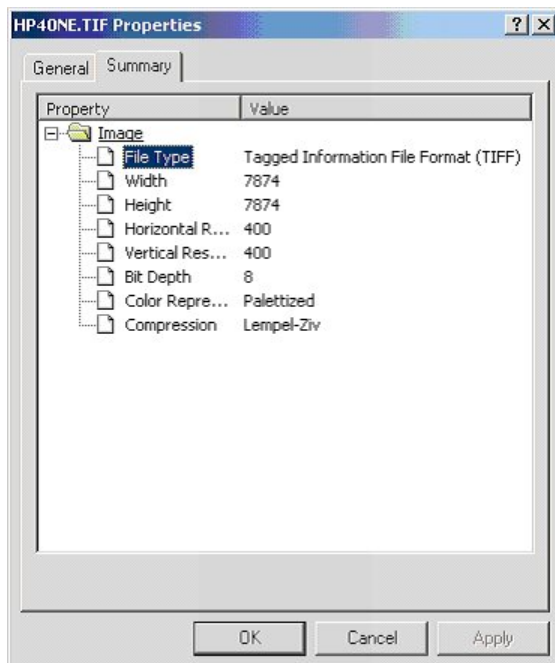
HP40NE.TIF Properties

?

×

General

Summary

| Property | Value |
|---|---|
| Image | |
| File Type | Tagged Information File Format (TIFF) |
| Width | 7874 |
| Height | 7874 |
| Horizontal R... | 400 |
| Vertical Res... | 400 |
| Bit Depth | 8 |
| Color Repre... | Palettized |
| Compression | Lempel-Ziv |

OK

Cancel

Apply